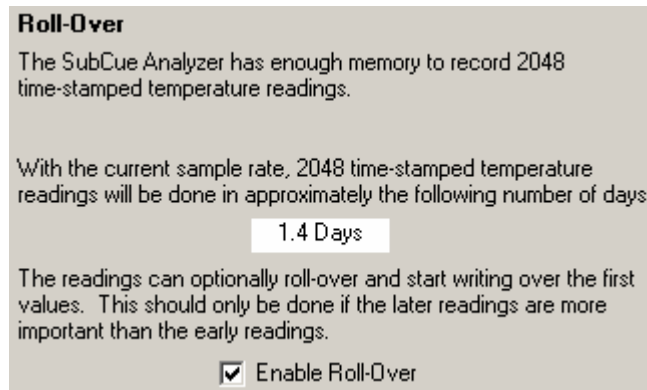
Roll-Over

The SubCue Analyzer has enough memory to record 2048 time-stamped temperature readings.

With the current sample rate, 2048 time-stamped temperature readings will be done in approximately the following number of days

1.4 Days

The readings can optionally roll-over and start writing over the first values. This should only be done if the later readings are more important than the early readings.

Enable Roll-Over